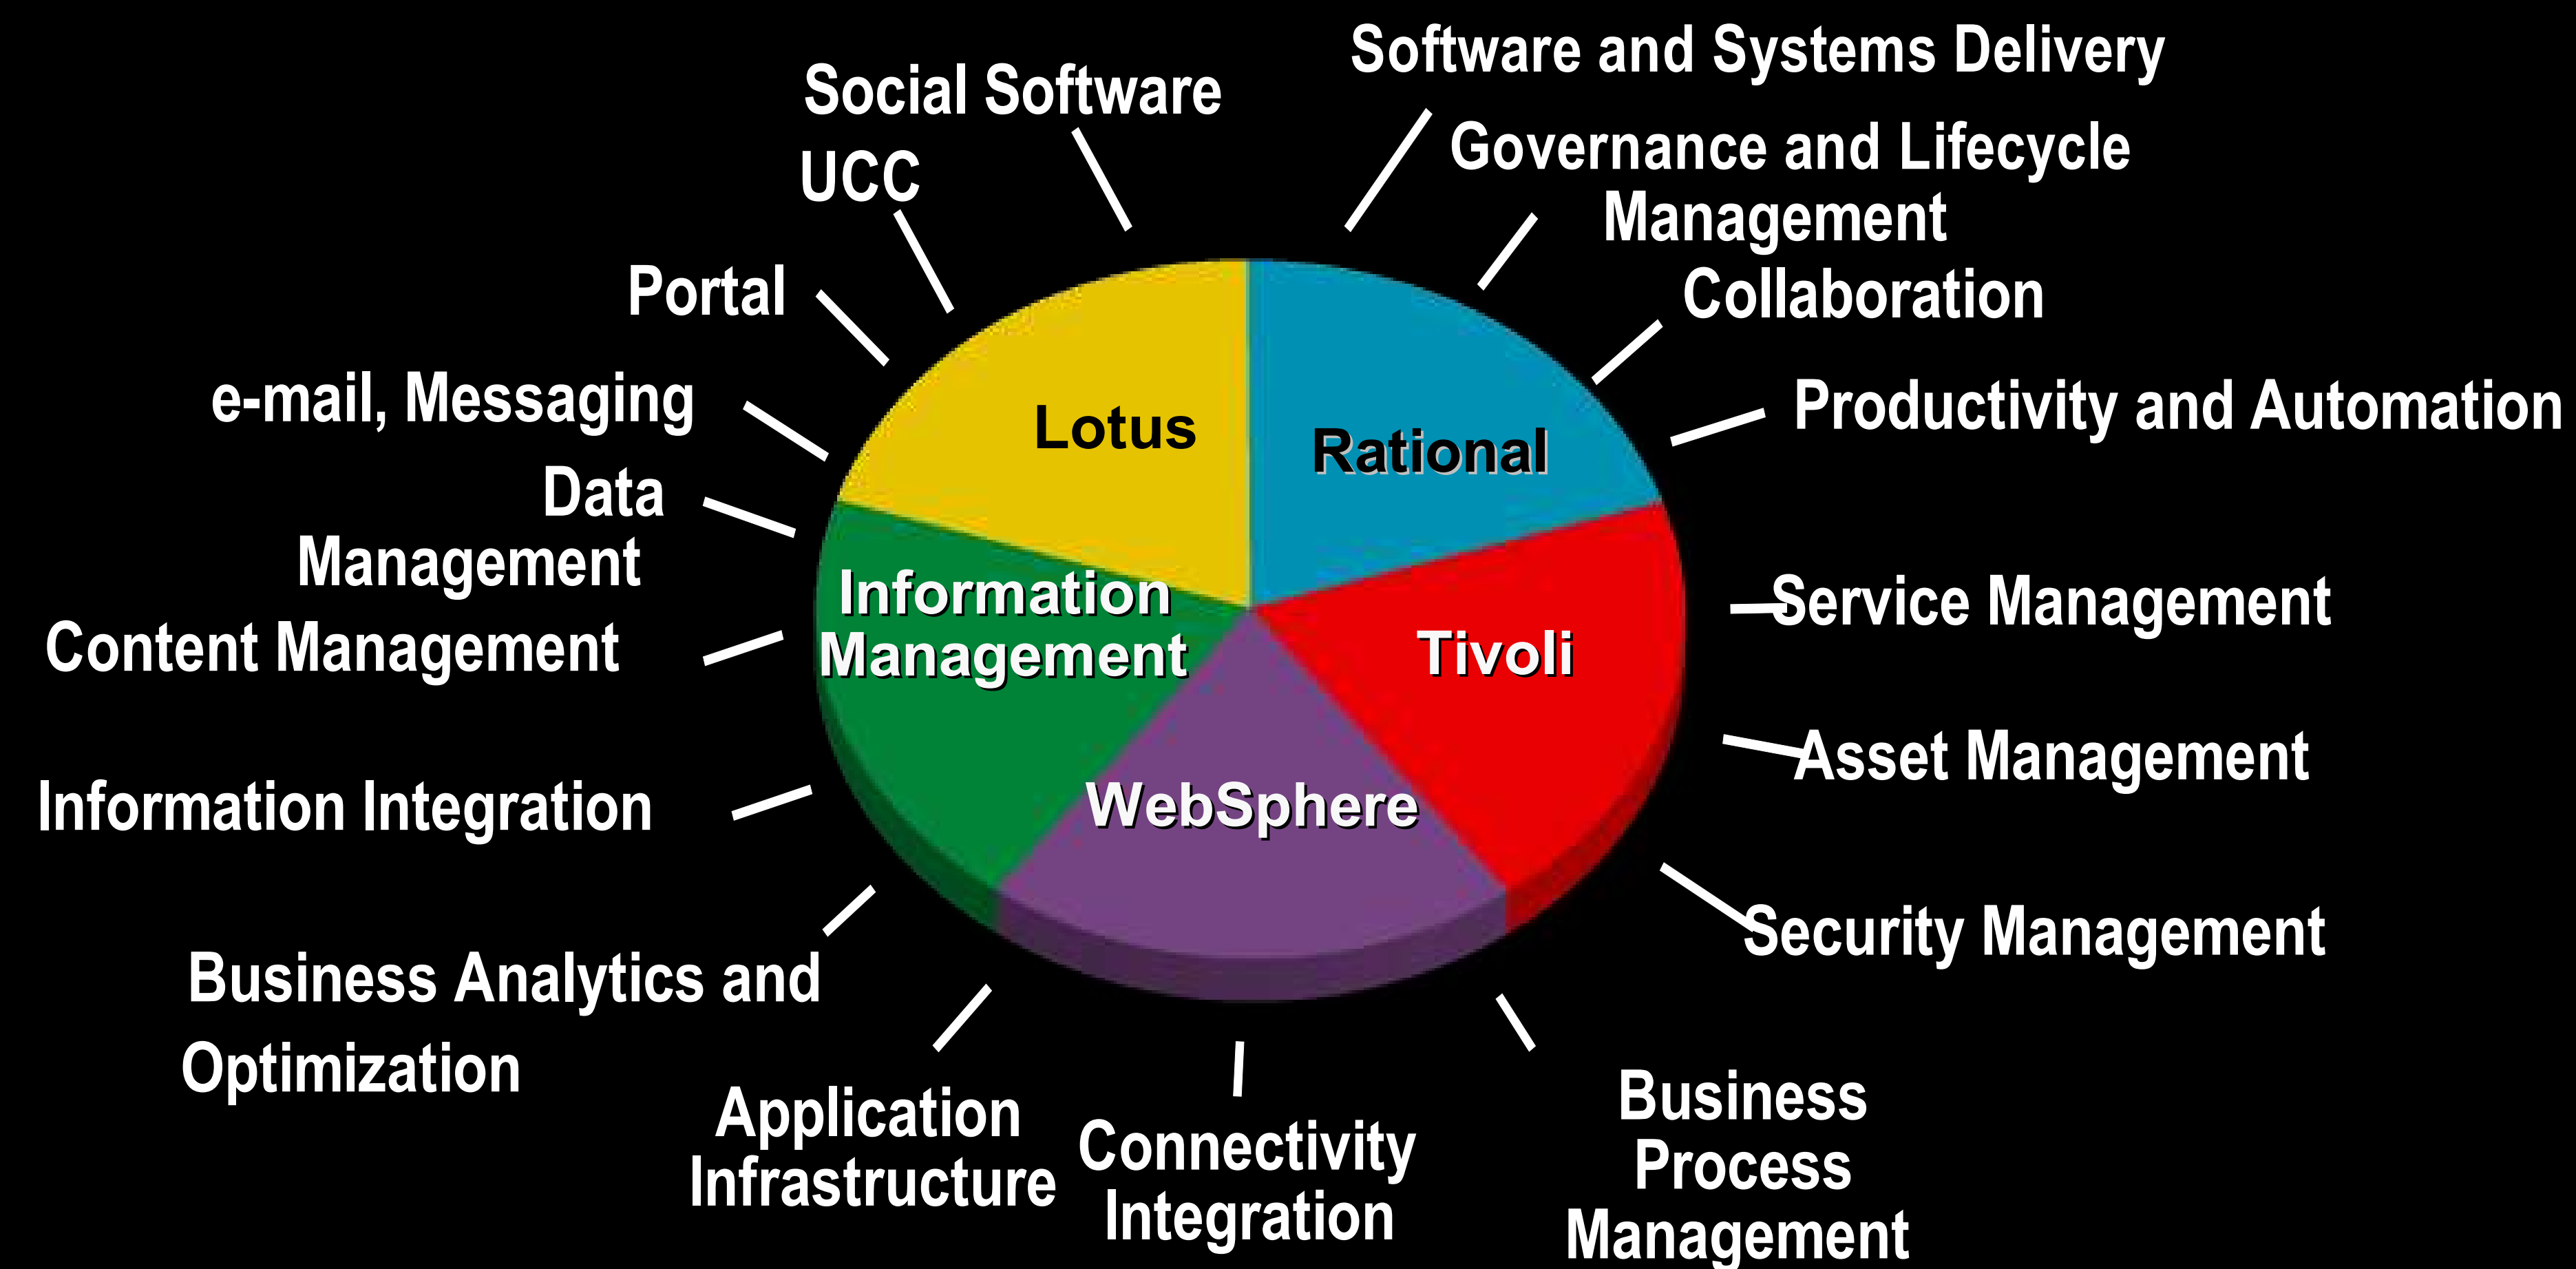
Social Software

Software and Systems Delivery

UCC

Governance and Lifecycle Management

Portal

Collaboration

e-mail, Messaging

Productivity and Automation

Lotus

Rational

Data Management

Information Management

Tivoli

Service Management

Content Management

Asset Management

Information Integration

WebSphere

Security Management

Business Analytics and Optimization

Application Infrastructure

Connectivity Integration

Business Process Management